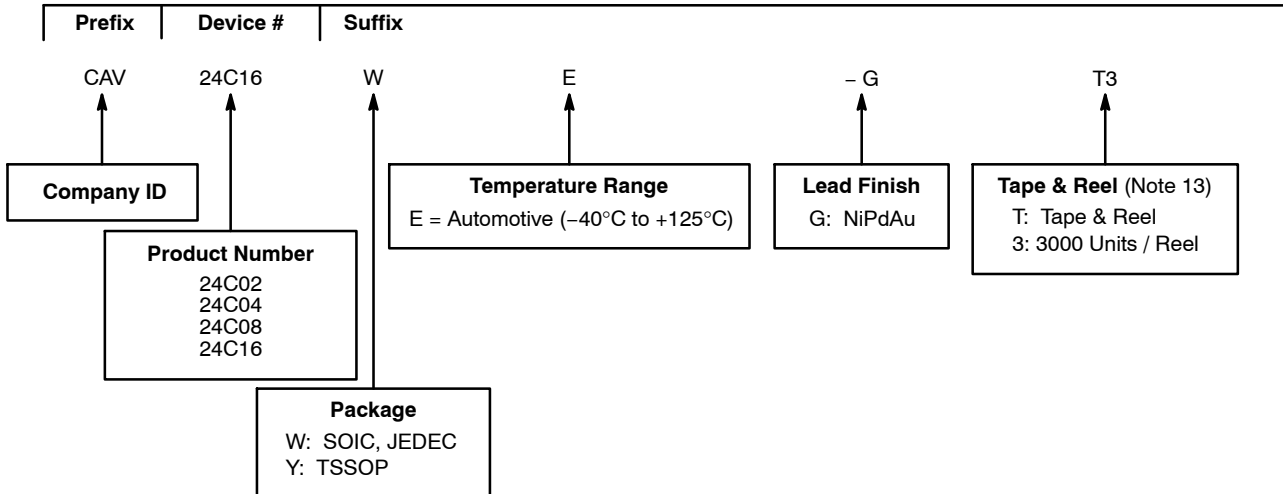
Prefix | Device # | Suffix

CAV 24C16 W E – G T3

Company ID

Product Number
24C02
24C04
24C08
24C16

Package
W: SOIC, JEDEC
Y: TSSOP

Temperature Range
E = Automotive (−40°C to +125°C)

Lead Finish
G: NiPdAu

Tape & Reel (Note 13)
T: Tape & Reel
3: 3000 Units / Reel